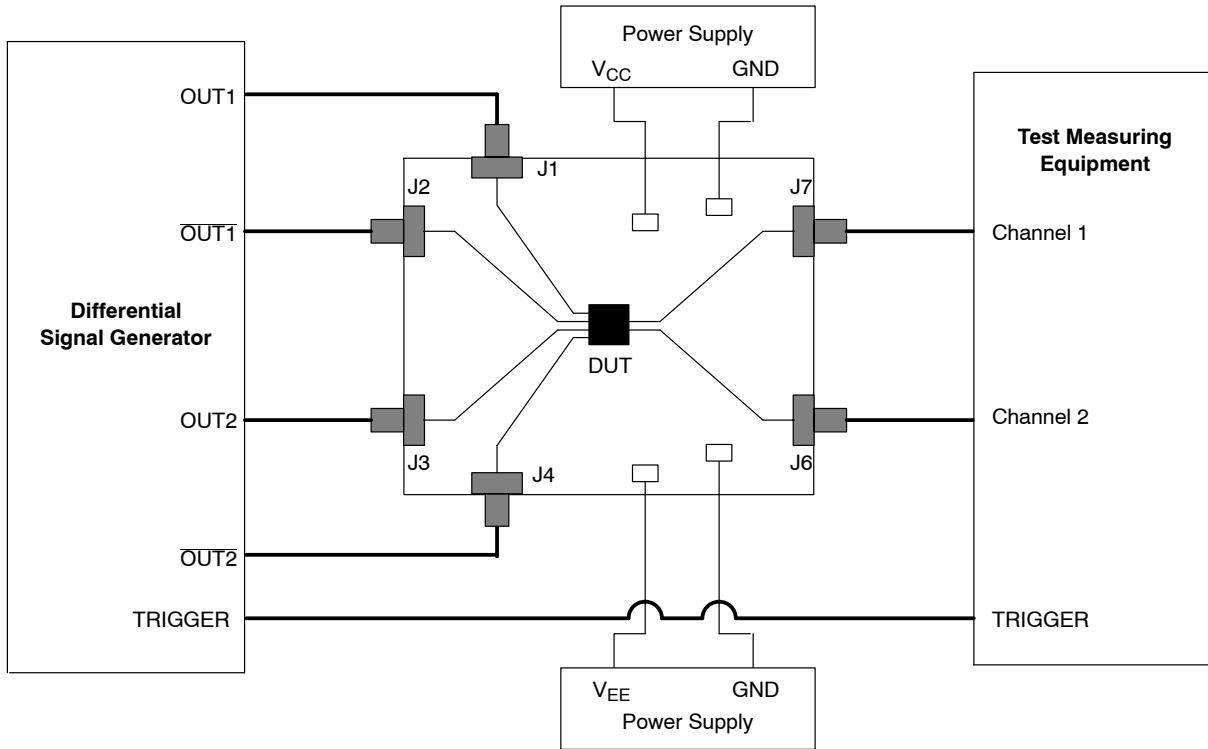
Power Supply
$V_{CC}$
GND

OUT1
$\overline{OUT1}$
Differential Signal Generator
OUT2
$\overline{OUT2}$
TRIGGER

J1
J2
J7
DUT
J3
J4
J6

Test Measuring Equipment
Channel 1
Channel 2
TRIGGER

$V_{EE}$
GND
Power Supply